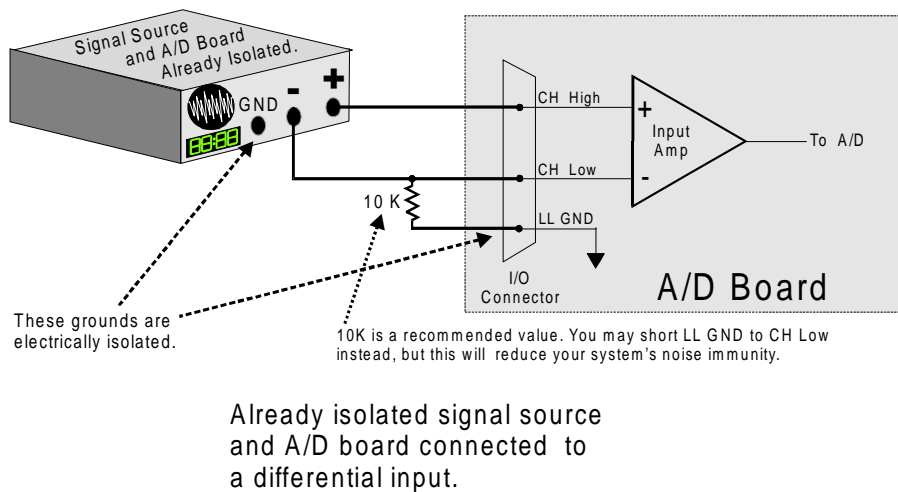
Signal Source and A/D Board Already Isolated.

GND

-

+

88:88

CH High

+

Input Amp

-

To A/D

CH Low

10 K

LL GND

I/O Connector

A/D Board

These grounds are electrically isolated.

10K is a recommended value. You may short LL GND to CH Low instead, but this will reduce your system's noise immunity.

Already isolated signal source and A/D board connected to a differential input.